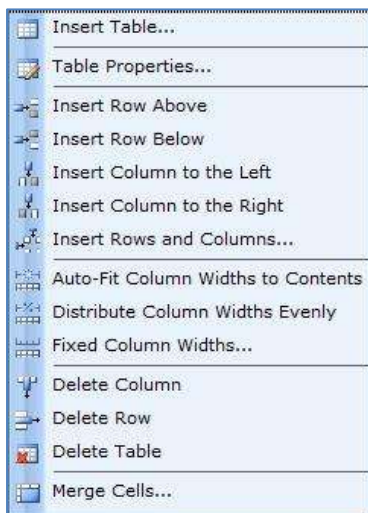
Insert Table...

Table Properties...

Insert Row Above

Insert Row Below

Insert Column to the Left

Insert Column to the Right

Insert Rows and Columns...

Auto-Fit Column Widths to Contents

Distribute Column Widths Evenly

Fixed Column Widths...

Delete Column

Delete Row

Delete Table

Merge Cells...